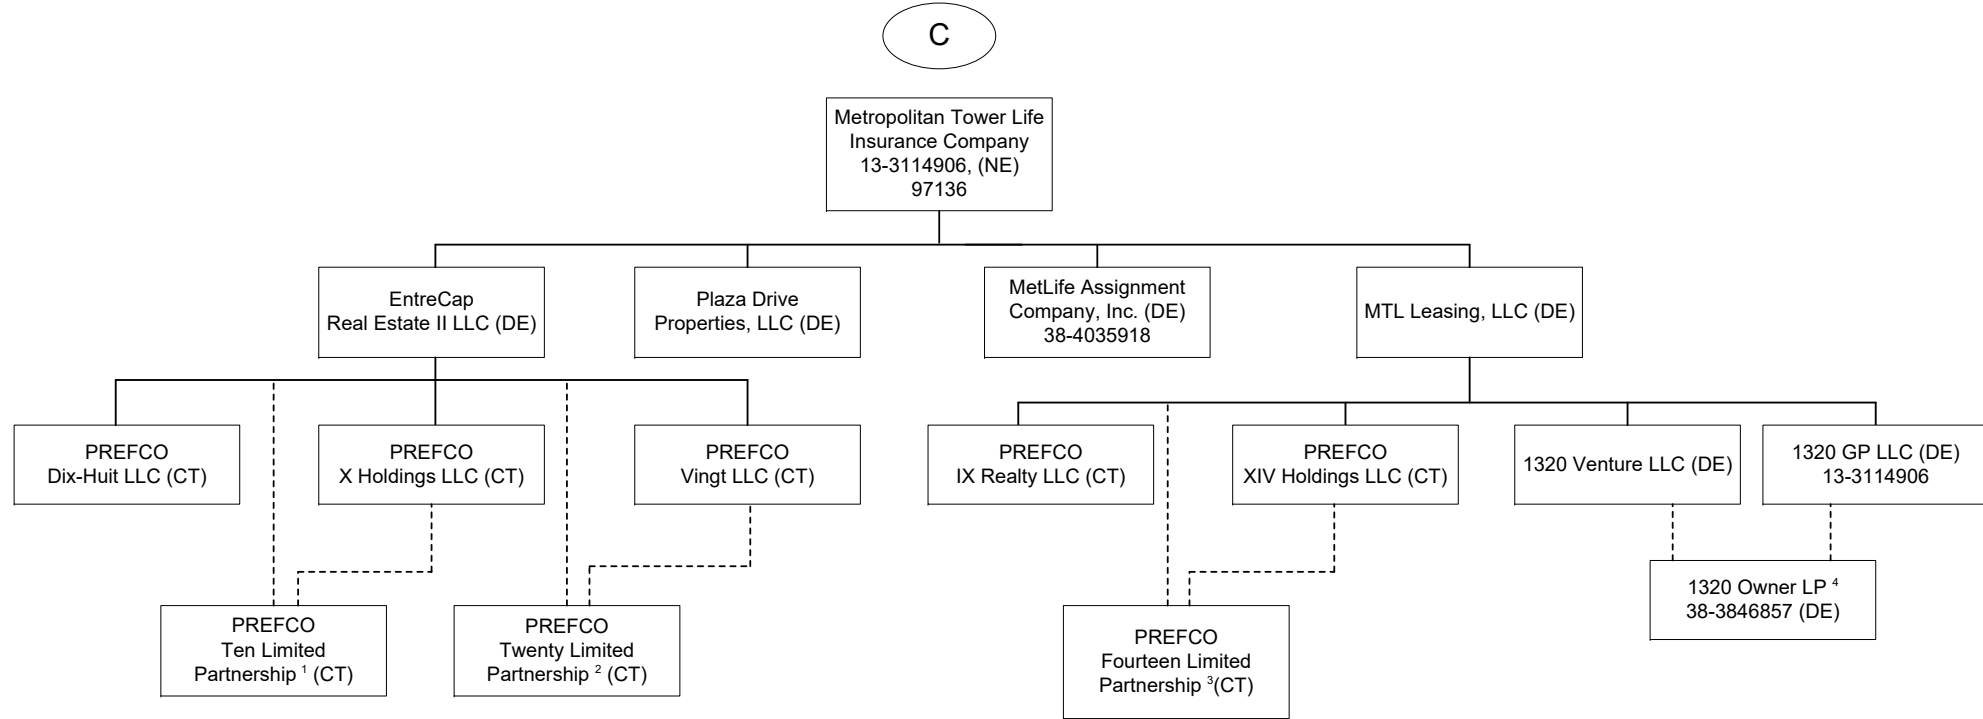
C

Metropolitan Tower Life Insurance Company 13-3114906, (NE) 97136

EntreCap Real Estate II LLC (DE)

Plaza Drive Properties, LLC (DE)

MetLife Assignment Company, Inc. (DE) 38-4035918

MTL Leasing, LLC (DE)

PREFCO Dix-Huit LLC (CT)

PREFCO X Holdings LLC (CT)

PREFCO Vingt LLC (CT)

PREFCO IX Realty LLC (CT)

PREFCO XIV Holdings LLC (CT)

1320 Venture LLC (DE)

1320 GP LLC (DE) 13-3114906

PREFCO Ten Limited Partnership $^1$ (CT)

PREFCO Twenty Limited Partnership $^2$ (CT)

PREFCO Fourteen Limited Partnership $^3$(CT)

1320 Owner LP $^4$ 38-3846857 (DE)